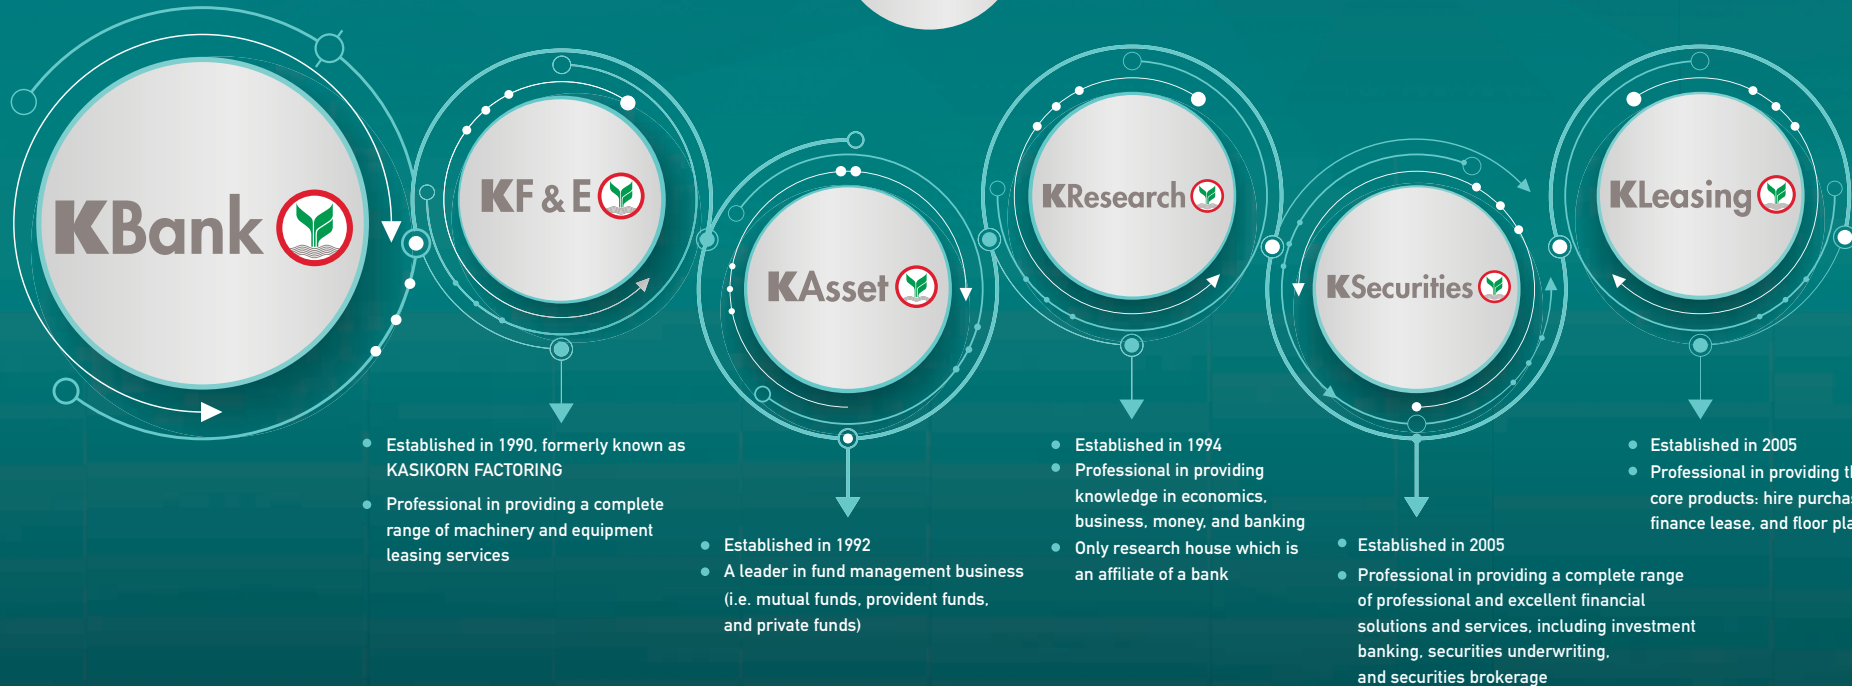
KBank

KF & E

Established in 1990, formerly known as KASIKORN FACTORING

Professional in providing a complete range of machinery and equipment leasing services

KAsset

Established in 1992

A leader in fund management business (i.e. mutual funds, provident funds, and private funds)

KResearch

Established in 1994

Professional in providing knowledge in economics, business, money, and banking

Only research house which is an affiliate of a bank

KSecurities

Established in 2005

Professional in providing a complete range of professional and excellent financial solutions and services, including investment banking, securities underwriting, and securities brokerage

KLeasing

Established in 2005

Professional in providing t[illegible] core products: hire purcha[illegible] finance lease, and floor pla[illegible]